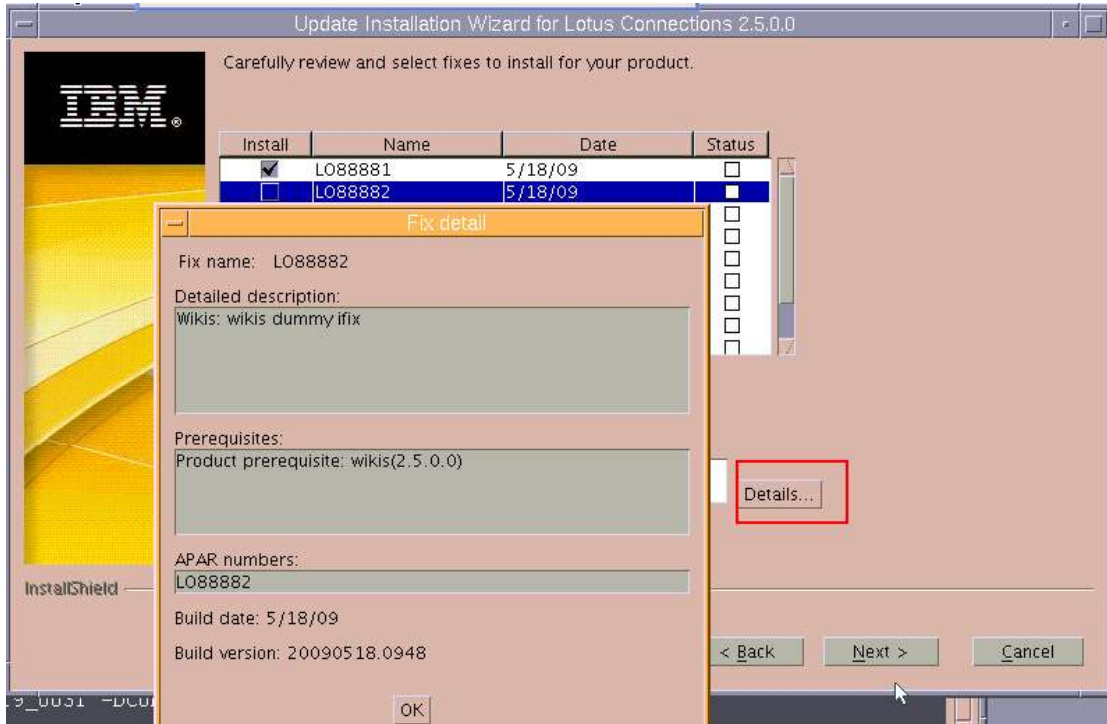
Update Installation Wizard for Lotus Connections 2.5.0.0

Carefully review and select fixes to install for your product.

IBM.

| Install | Name | Date | Status |
|---|---|---|---|
| ☑ | LO88881 | 5/18/09 | ☐ |
| ☐ | LO88882 | 5/18/09 | ☐ |

Fix detail

Fix name: LO88882

Detailed description:
Wikis: wikis dummy ifix

Prerequisites:
Product prerequisite: wikis(2.5.0.0)

APAR numbers:
LO88882

Build date: 5/18/09

Build version: 20090518.0948

OK

Details...

InstallShield

< Back

Next >

Cancel

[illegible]